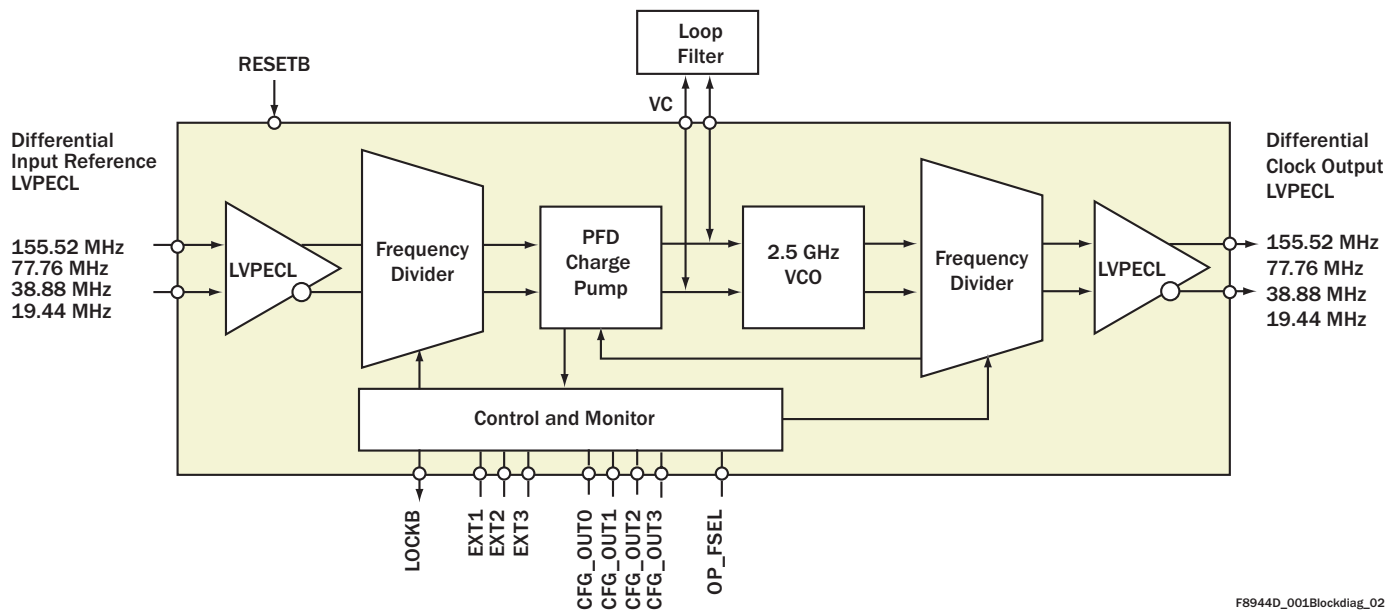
Loop Filter

RESETB

VC

Differential Input Reference LVPECL

155.52 MHz
77.76 MHz
38.88 MHz
19.44 MHz

LVPECL

Frequency Divider

PFD Charge Pump

2.5 GHz VCO

Frequency Divider

LVPECL

Differential Clock Output LVPECL

155.52 MHz
77.76 MHz
38.88 MHz
19.44 MHz

Control and Monitor

LOCKB

EXT1
EXT2
EXT3

CFG_OUT0
CFG_OUT1
CFG_OUT2
CFG_OUT3

OP_FSEL

F8944D_001Blockdiag_02